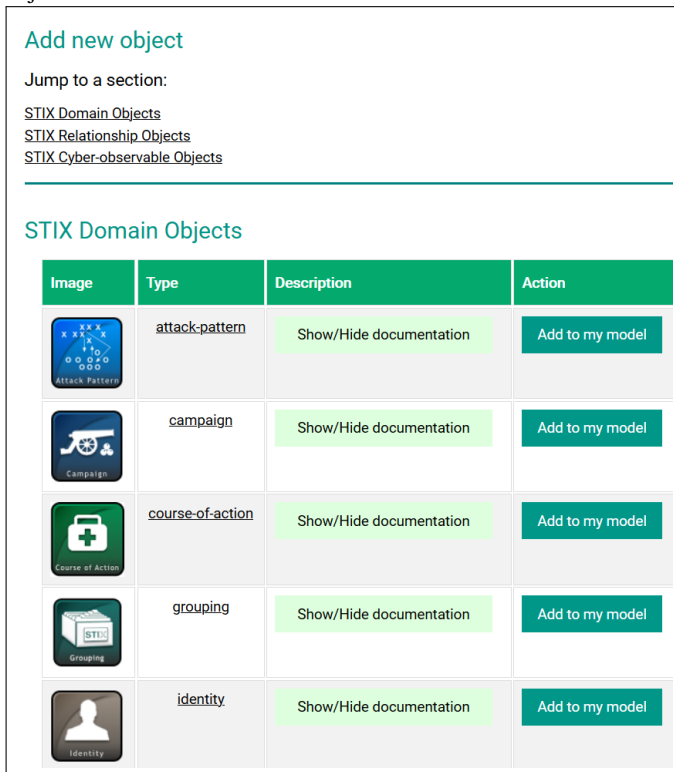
Add new object

Jump to a section:

STIX Domain Objects
STIX Relationship Objects
STIX Cyber-observable Objects

STIX Domain Objects

| Image | Type | Description | Action |
|---|---|---|---|
| Attack Pattern | attack-pattern | Show/Hide documentation | Add to my model |
| Campaign | campaign | Show/Hide documentation | Add to my model |
| Course of Action | course-of-action | Show/Hide documentation | Add to my model |
| STIX Grouping | grouping | Show/Hide documentation | Add to my model |
| Identity | identity | Show/Hide documentation | Add to my model |